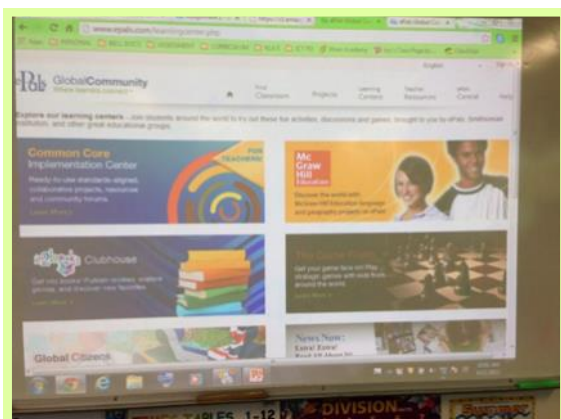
www.epals.com/learningcenter.php

ePals GlobalCommunity
Where learning connects

English

Find Classroom
Projects
Learning Centers
Teacher Resources
Web Central
Help

Explore our learning centers - Join students around the world to try out these fun activities, discussions and games, brought to you by ePals, Smithsonian Institution, and other great educational groups.

Common Core Implementation Center
FOR TEACHERS
Ready-to-use standards-aligned, collaborative projects, resources and community forums.
Learn More »

Mc Graw Hill Education
Discover the world with McGraw-Hill Education language and geography projects on ePals!

Clubhouse
Get into books! Publish reviews, explore genres, and discover new favorites.
Learn More »

The Game Room
Test your game face on Play strategic games with kids from around the world.
Learn More »

Global Citizen

News Now:
Extra! Extra!
Read All About It!

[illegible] TABLES 1-12
DIVISION